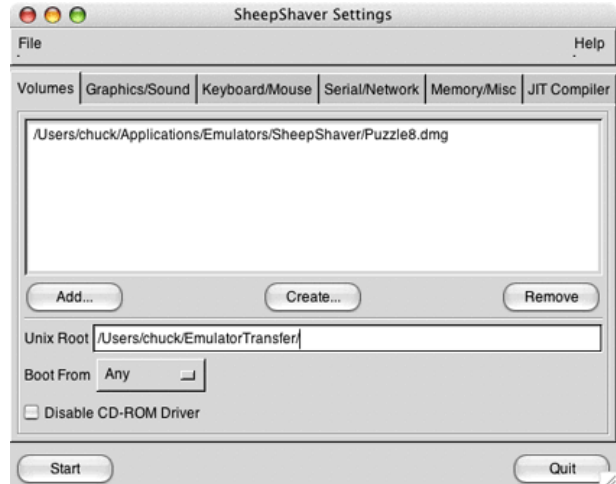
SheepShaver Settings

File

Help

Volumes | Graphics/Sound | Keyboard/Mouse | Serial/Network | Memory/Misc | JIT Compiler

/Users/chuck/Applications/Emulators/SheepShaver/Puzzle8.dmg

Add...

Create...

Remove

Unix Root /Users/chuck/EmulatorTransfer/

Boot From Any

Disable CD-ROM Driver

Start

Quit